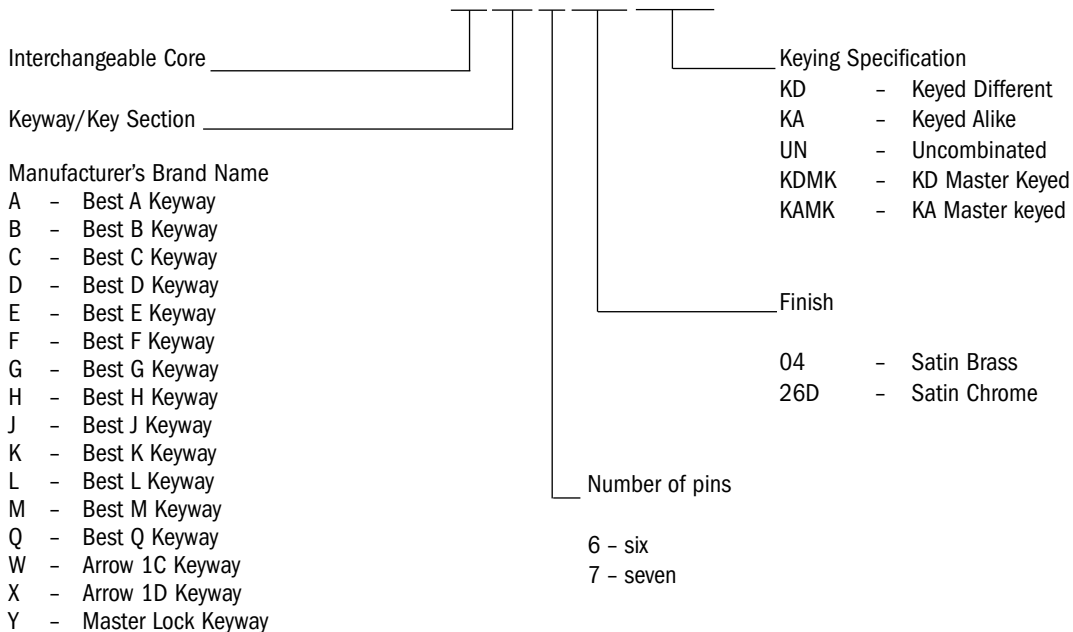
Interchangeable Core

Keyway/Key Section

Manufacturer's Brand Name
A – Best A Keyway
B – Best B Keyway
C – Best C Keyway
D – Best D Keyway
E – Best E Keyway
F – Best F Keyway
G – Best G Keyway
H – Best H Keyway
J – Best J Keyway
K – Best K Keyway
L – Best L Keyway
M – Best M Keyway
Q – Best Q Keyway
W – Arrow 1C Keyway
X – Arrow 1D Keyway
Y – Master Lock Keyway

Keying Specification
KD – Keyed Different
KA – Keyed Alike
UN – Uncombinated
KDMK – KD Master Keyed
KAMK – KA Master keyed

Finish

04 – Satin Brass
26D – Satin Chrome

Number of pins

6 – six
7 – seven